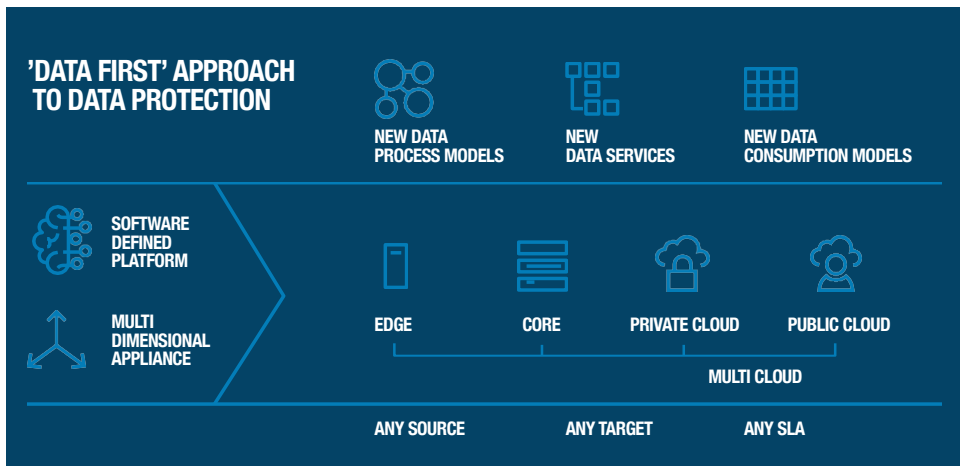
'DATA FIRST' APPROACH TO DATA PROTECTION

NEW DATA PROCESS MODELS

NEW DATA SERVICES

NEW DATA CONSUMPTION MODELS

SOFTWARE DEFINED PLATFORM

MULTI DIMENSIONAL APPLIANCE

EDGE

CORE

PRIVATE CLOUD

PUBLIC CLOUD

MULTI CLOUD

ANY SOURCE

ANY TARGET

ANY SLA